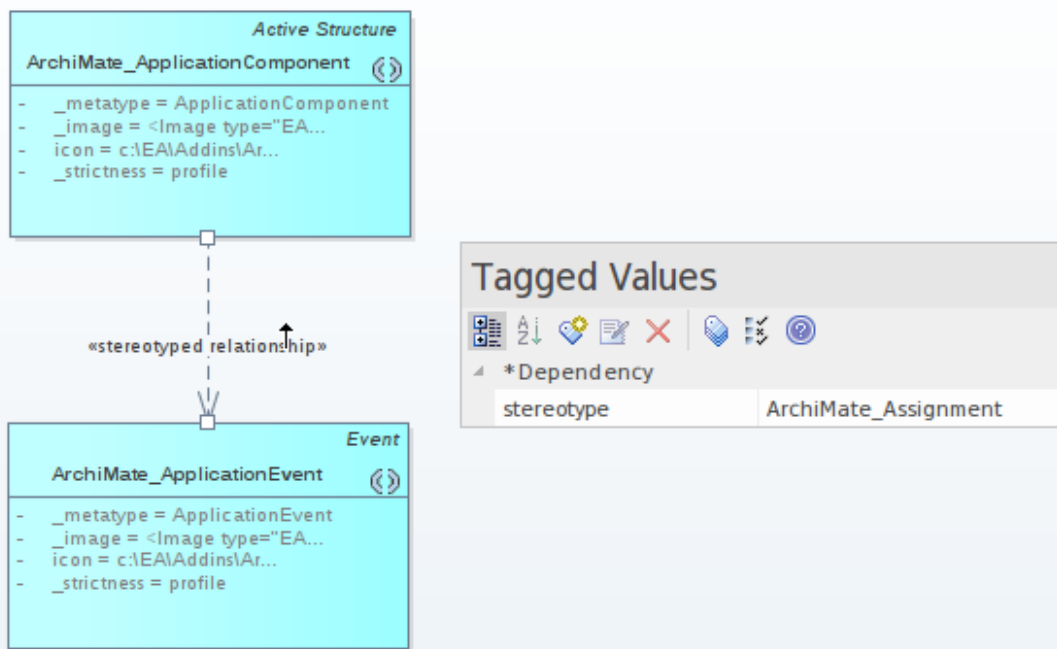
Active Structure
ArchiMate_ApplicationComponent

- _metatype = ApplicationComponent
- _image = <Image type="EA...
- icon = c:\EA\Addins\Ar...
- _strictness = profile

«stereotyped relationship»

Event
ArchiMate_ApplicationEvent

- _metatype = ApplicationEvent
- _image = <Image type="EA...
- icon = c:\EA\Addins\Ar...
- _strictness = profile

Tagged Values

*Dependency

| stereotype | ArchiMate_Assignment |
|---|---|